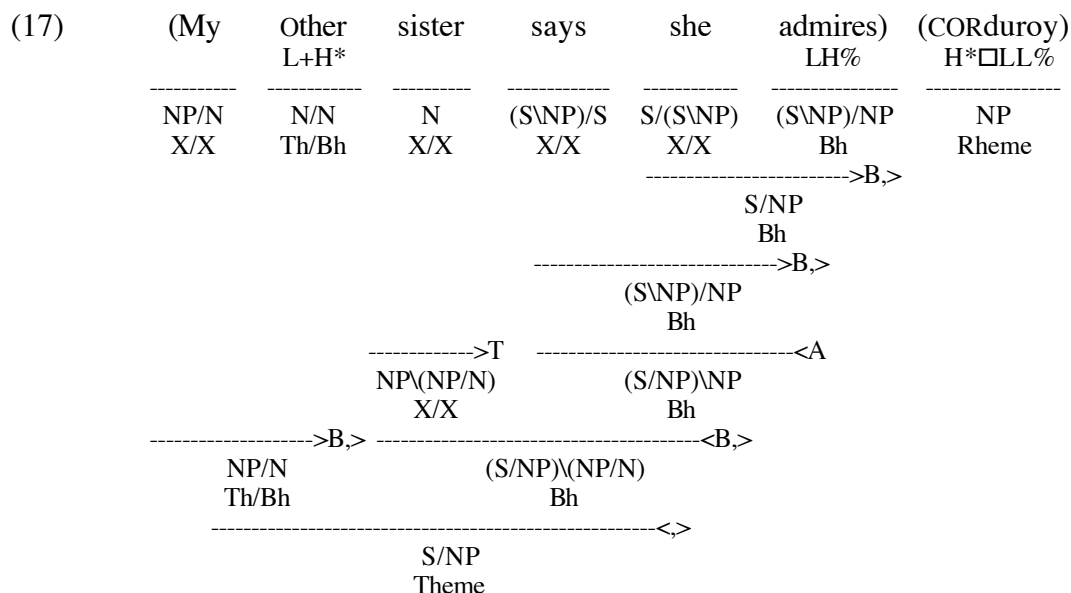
(17) (My Other sister says she admires) (CORduroy)

L+H* LH% H*☐LL%

NP/N N/N N (S\NP)/S S/(S\NP) (S\NP)/NP NP
X/X Th/Bh X/X X/X X/X Bh Rheme

>B,>

S/NP
Bh

>B,>

(S\NP)/NP
Bh

>T <A

NP\(NP/N) (S/NP)\NP
X/X Bh

>B,> <B,>

NP/N (S/NP)\(NP/N)
Th/Bh Bh

<,>

S/NP
Theme